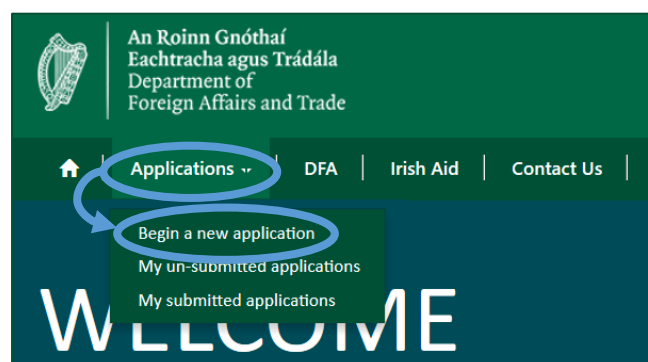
An Roinn Gnóthaí
Eachtracha agus Trádála
Department of
Foreign Affairs and Trade

Applications | DFA | Irish Aid | Contact Us

Begin a new application
My un-submitted applications
My submitted applications

WELCOME